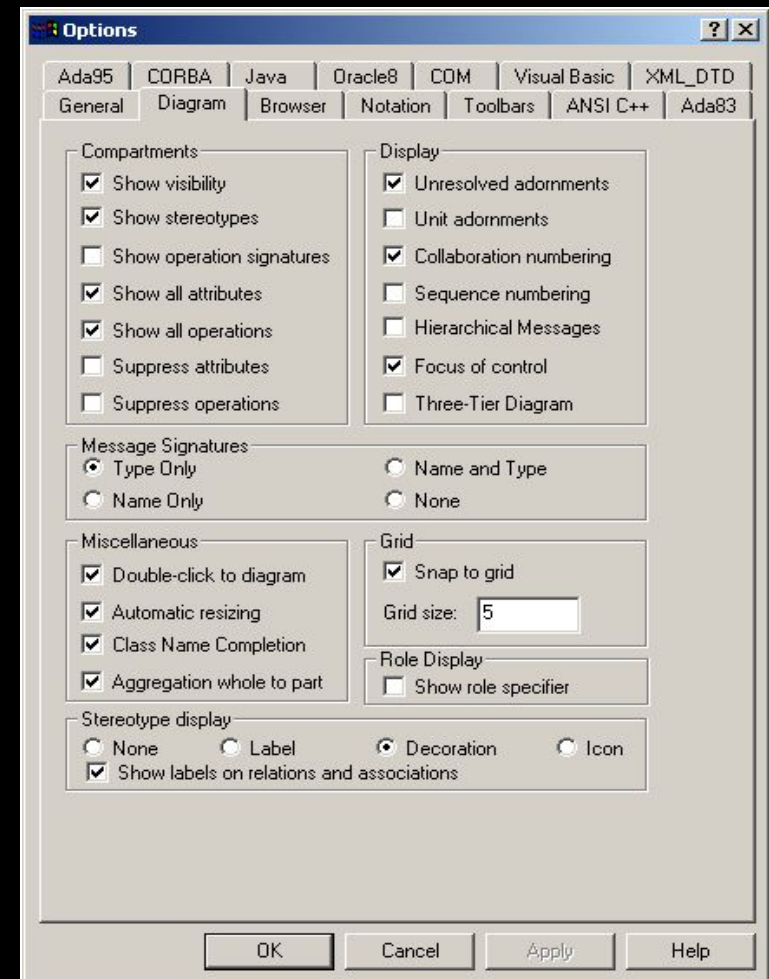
Options

?
X

Ada95
CORBA
Java
Oracle8
COM
Visual Basic
XML_DTD
General
Diagram
Browser
Notation
Toolbars
ANSI C++
Ada83

Compartments
Show visibility
Show stereotypes
Show operation signatures
Show all attributes
Show all operations
Suppress attributes
Suppress operations

Display
Unresolved adornments
Unit adornments
Collaboration numbering
Sequence numbering
Hierarchical Messages
Focus of control
Three-Tier Diagram

Message Signatures
Type Only
Name and Type
Name Only
None

Miscellaneous
Double-click to diagram
Automatic resizing
Class Name Completion
Aggregation whole to part

Grid
Snap to grid
Grid size: 5

Role Display
Show role specifier

Stereotype display
None
Label
Decoration
Icon
Show labels on relations and associations

OK
Cancel
Apply
Help